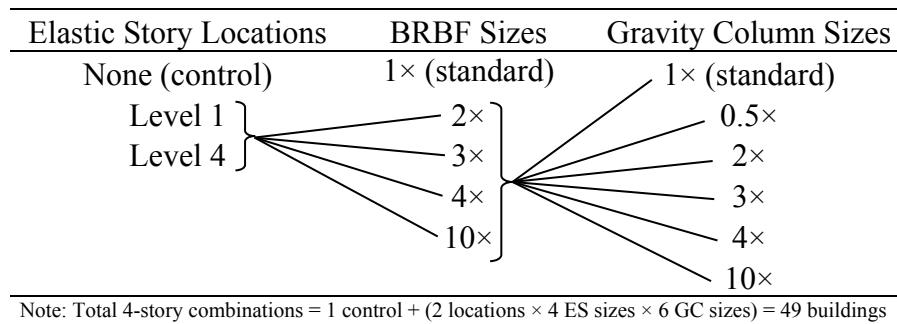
| Elastic Story Locations | BRBF Sizes | Gravity Column Sizes |
|---|---|---|
| None (control) | 1× (standard) | 1× (standard) |
| Level 1 | 2× | 0.5× |
| Level 4 | 3× | 2× |
| | 4× | 3× |
| | 10× | 4× |
| | | 10× |

Note: Total 4-story combinations = 1 control + (2 locations × 4 ES sizes × 6 GC sizes) = 49 buildings